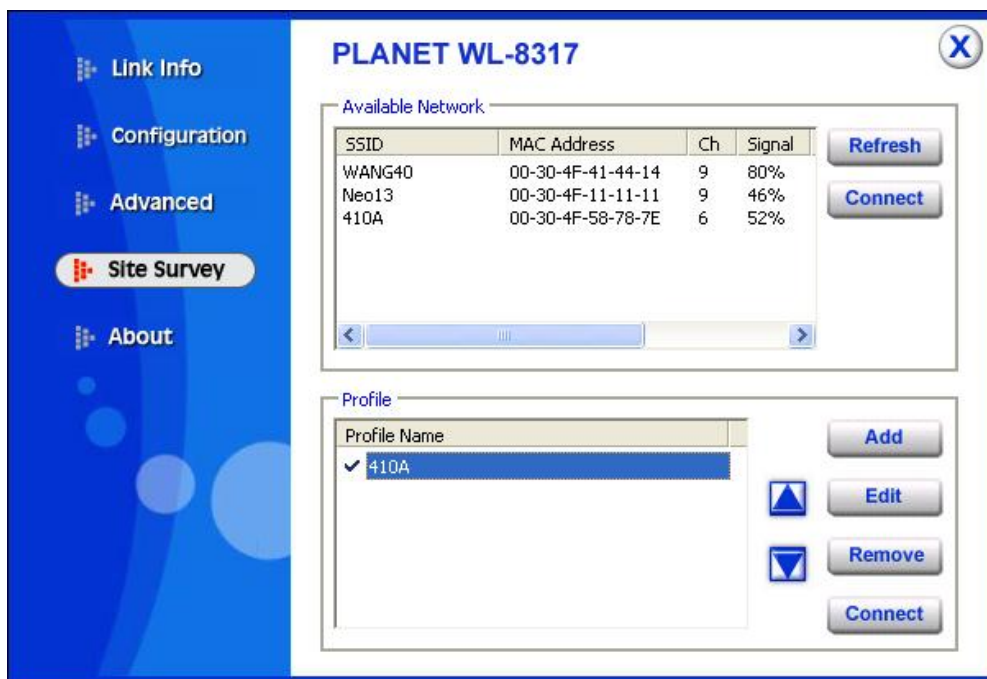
Link Info

Configuration

Advanced

Site Survey

About

PLANET WL-8317

Available Network

| SSID | MAC Address | Ch | Signal |
|---|---|---|---|
| WANG40 | 00-30-4F-41-44-14 | 9 | 80% |
| Neo13 | 00-30-4F-11-11-11 | 9 | 46% |
| 410A | 00-30-4F-58-78-7E | 6 | 52% |

Refresh

Connect

Profile

| Profile Name |
|---|
| ✔ 410A |

Add

Edit

Remove

Connect